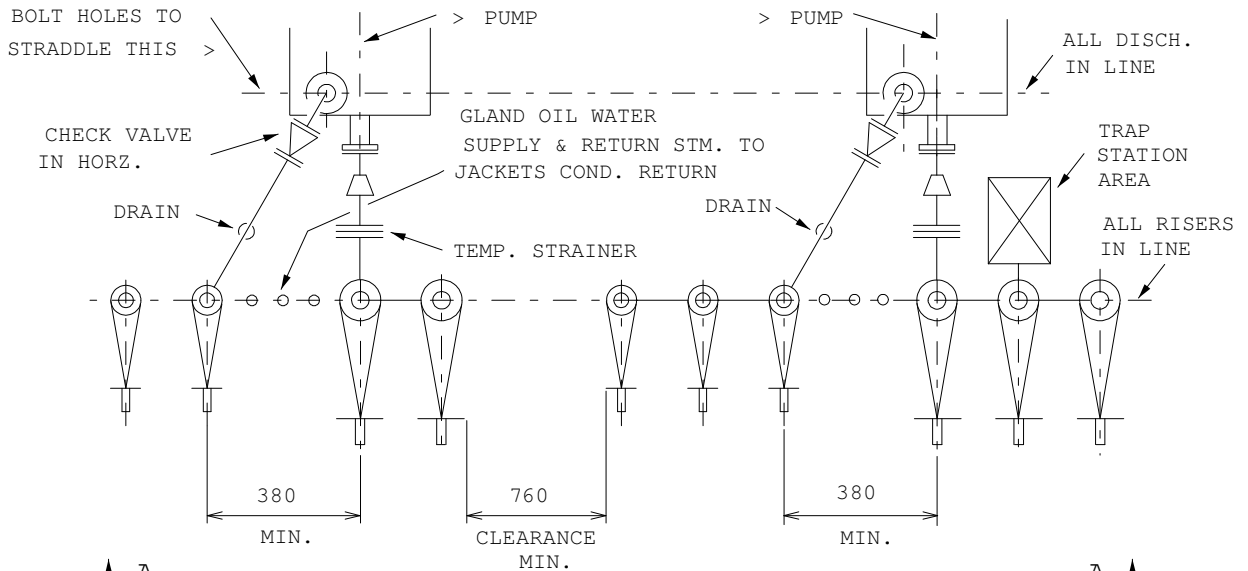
BOLT HOLES TO STRADDLE THIS >

> PUMP

> PUMP

ALL DISCH. IN LINE

CHECK VALVE IN HORZ.

GLAND OIL WATER SUPPLY & RETURN STM. TO JACKETS COND. RETURN

TRAP STATION AREA

DRAIN

DRAIN

TEMP. STRAINER

ALL RISERS IN LINE

380
MIN.

760
CLEARANCE
MIN.

380
MIN.

A

A